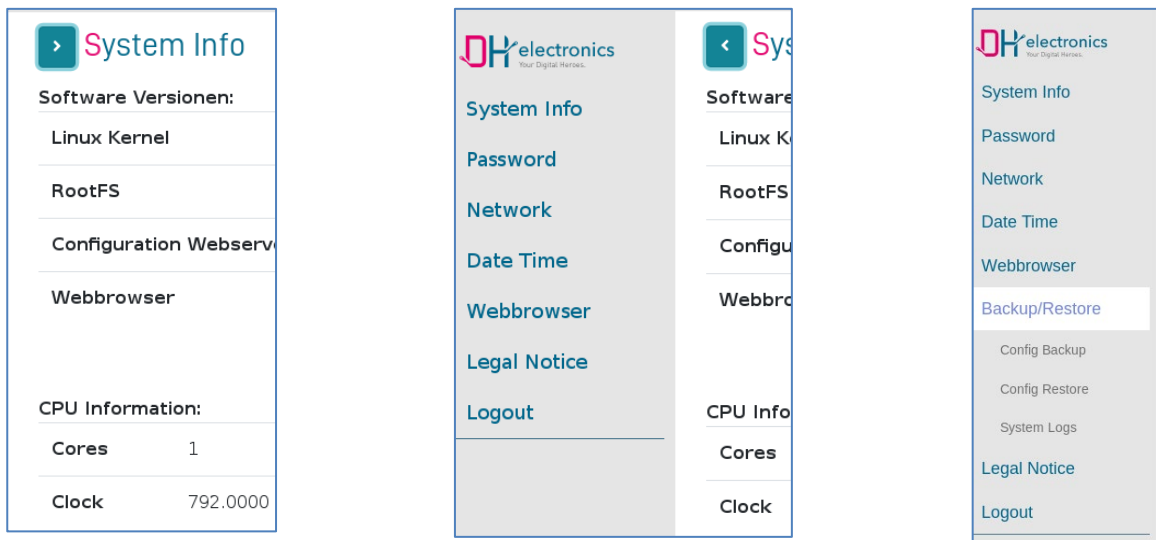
› System Info

Software Versionen:

Linux Kernel

RootFS

Configuration Webserv

Webbrowser

CPU Information:

Cores 1

Clock 792.0000

DH electronics
Your Digital Heroes.

System Info

Password

Network

Date Time

Webbrowser

Legal Notice

Logout

‹ Sys

Software

Linux K

RootFS

Configu

Webbro

CPU Info

Cores

Clock

DH electronics
Your Digital Heroes.

System Info

Password

Network

Date Time

Webbrowser

Backup/Restore

Config Backup

Config Restore

System Logs

Legal Notice

Logout